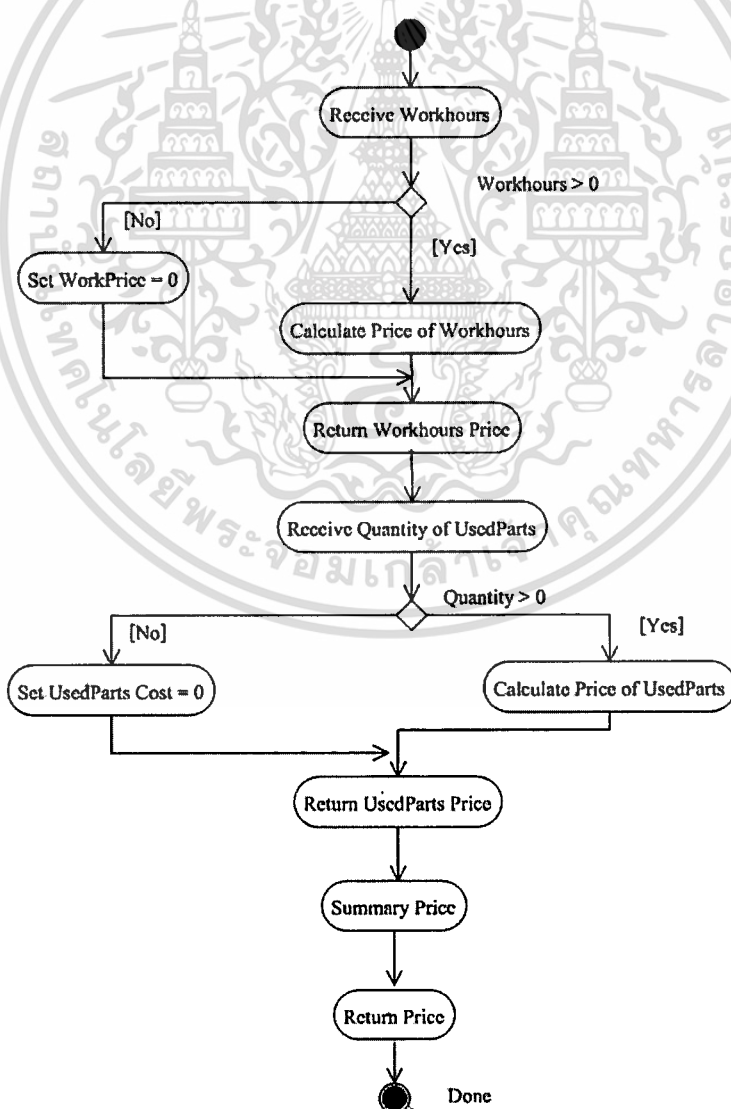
Receive Workhours

Workhours > 0

[No]

[Yes]

Set WorkPrice = 0

Calculate Price of Workhours

Return Workhours Price

Receive Quantity of UsedParts

Quantity > 0

[No]

[Yes]

Set UsedParts Cost = 0

Calculate Price of UsedParts

Return UsedParts Price

Summary Price

Return Price

Done